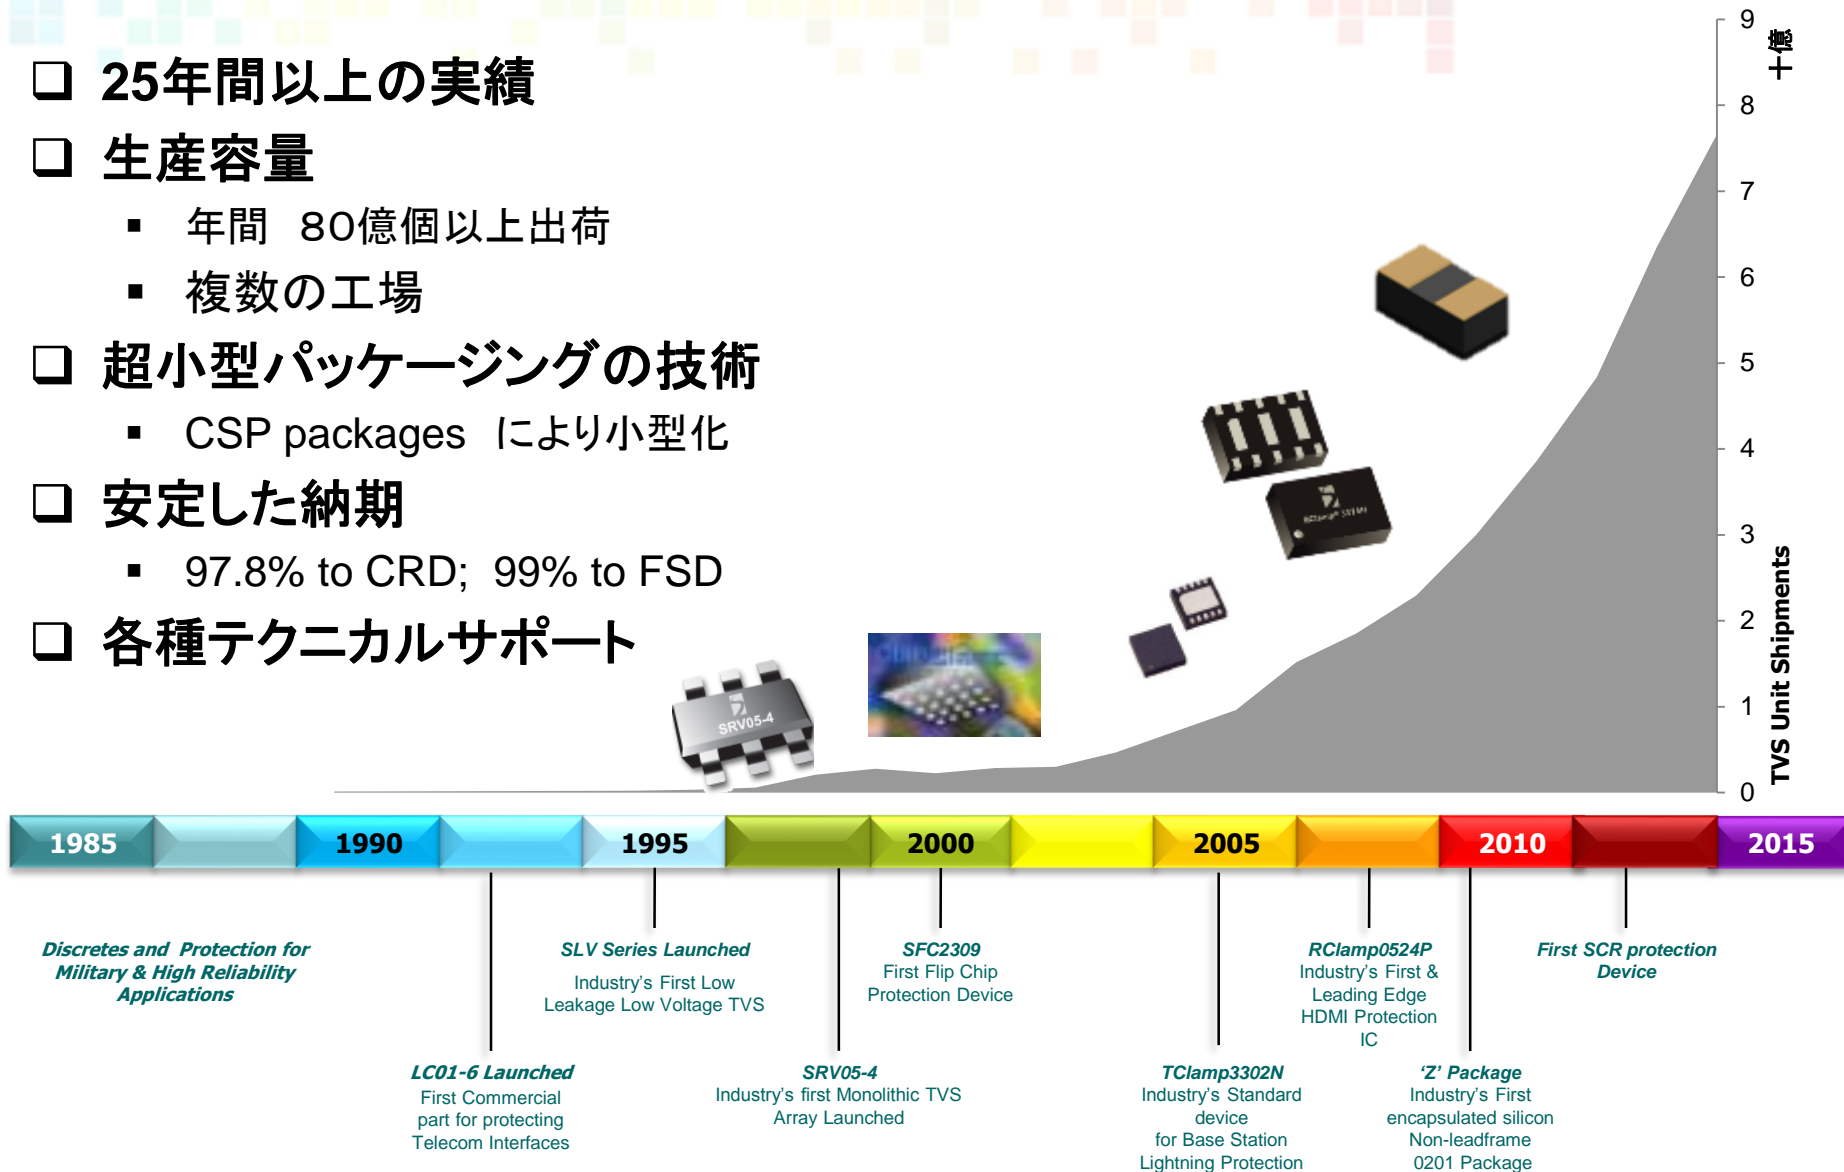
❑ 25年間以上の実績

❑ 生産容量

▪ 年間 80億個以上出荷

▪ 複数の工場

❑ 超小型パッケージングの技術

▪ CSP packages により小型化

❑ 安定した納期

▪ 97.8% to CRD; 99% to FSD

❑ 各種テクニカルサポート

十億

9
8
7
6
5
4
3
2
1
0

TVS Unit Shipments

SRV05-4

| 1985 | | 1990 | | 1995 | | 2000 | | 2005 | | 2010 | | 2015 |
|---|---|---|---|---|---|---|---|---|---|---|---|---|

Discretes and Protection for Military & High Reliability Applications

LC01-6 Launched
First Commercial part for protecting Telecom Interfaces

SLV Series Launched
Industry's First Low Leakage Low Voltage TVS

SRV05-4
Industry's first Monolithic TVS Array Launched

SFC2309
First Flip Chip Protection Device

TClamp3302N
Industry's Standard device for Base Station Lightning Protection

RClamp0524P
Industry's First & Leading Edge HDMI Protection IC

'Z' Package
Industry's First encapsulated silicon Non-leadframe 0201 Package

First SCR protection Device